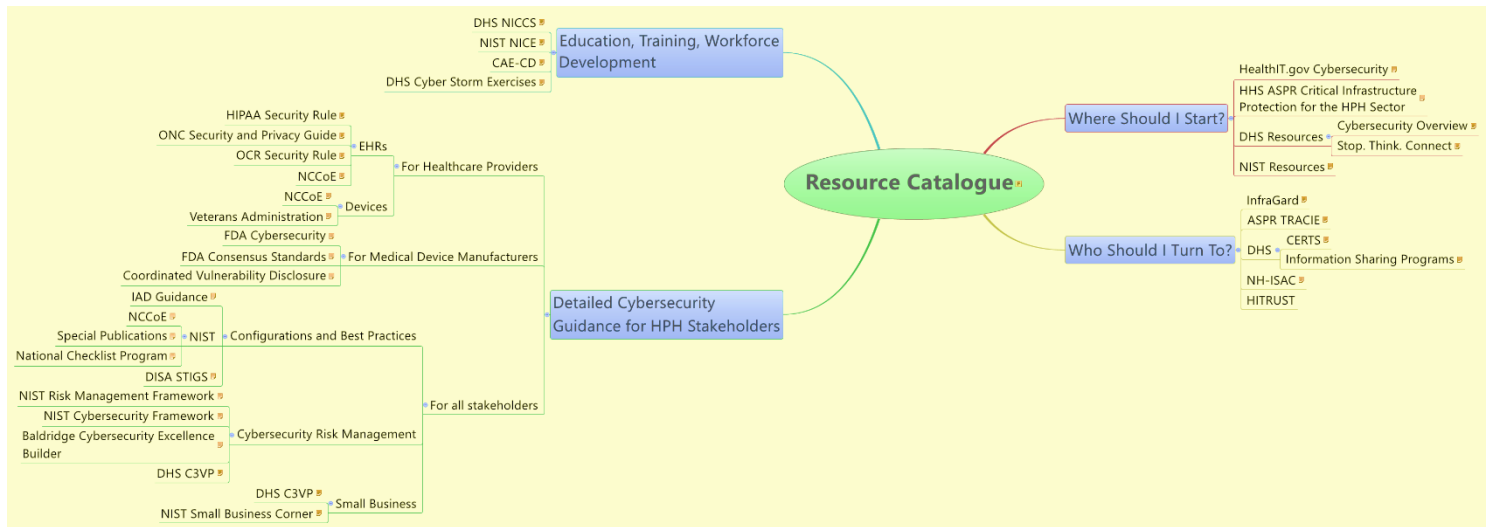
Resource Catalogue

Education, Training, Workforce Development
DHS NICCS
NIST NICE
CAE-CD
DHS Cyber Storm Exercises

Detailed Cybersecurity Guidance for HPH Stakeholders
For Healthcare Providers
EHRs
HIPAA Security Rule
ONC Security and Privacy Guide
OCR Security Rule
NCCoE
Devices
NCCoE
Veterans Administration
For Medical Device Manufacturers
FDA Cybersecurity
FDA Consensus Standards
Coordinated Vulnerability Disclosure
For all stakeholders
Configurations and Best Practices
IAD Guidance
NIST
NCCoE
Special Publications
National Checklist Program
DISA STIGS
Cybersecurity Risk Management
NIST Risk Management Framework
NIST Cybersecurity Framework
Baldridge Cybersecurity Excellence Builder
DHS C3VP
Small Business
DHS C3VP
NIST Small Business Corner

Where Should I Start?
HealthIT.gov Cybersecurity
HHS ASPR Critical Infrastructure Protection for the HPH Sector
DHS Resources
Cybersecurity Overview
Stop. Think. Connect
NIST Resources

Who Should I Turn To?
InfraGard
ASPR TRACIE
DHS
CERTS
Information Sharing Programs
NH-ISAC
HITRUST